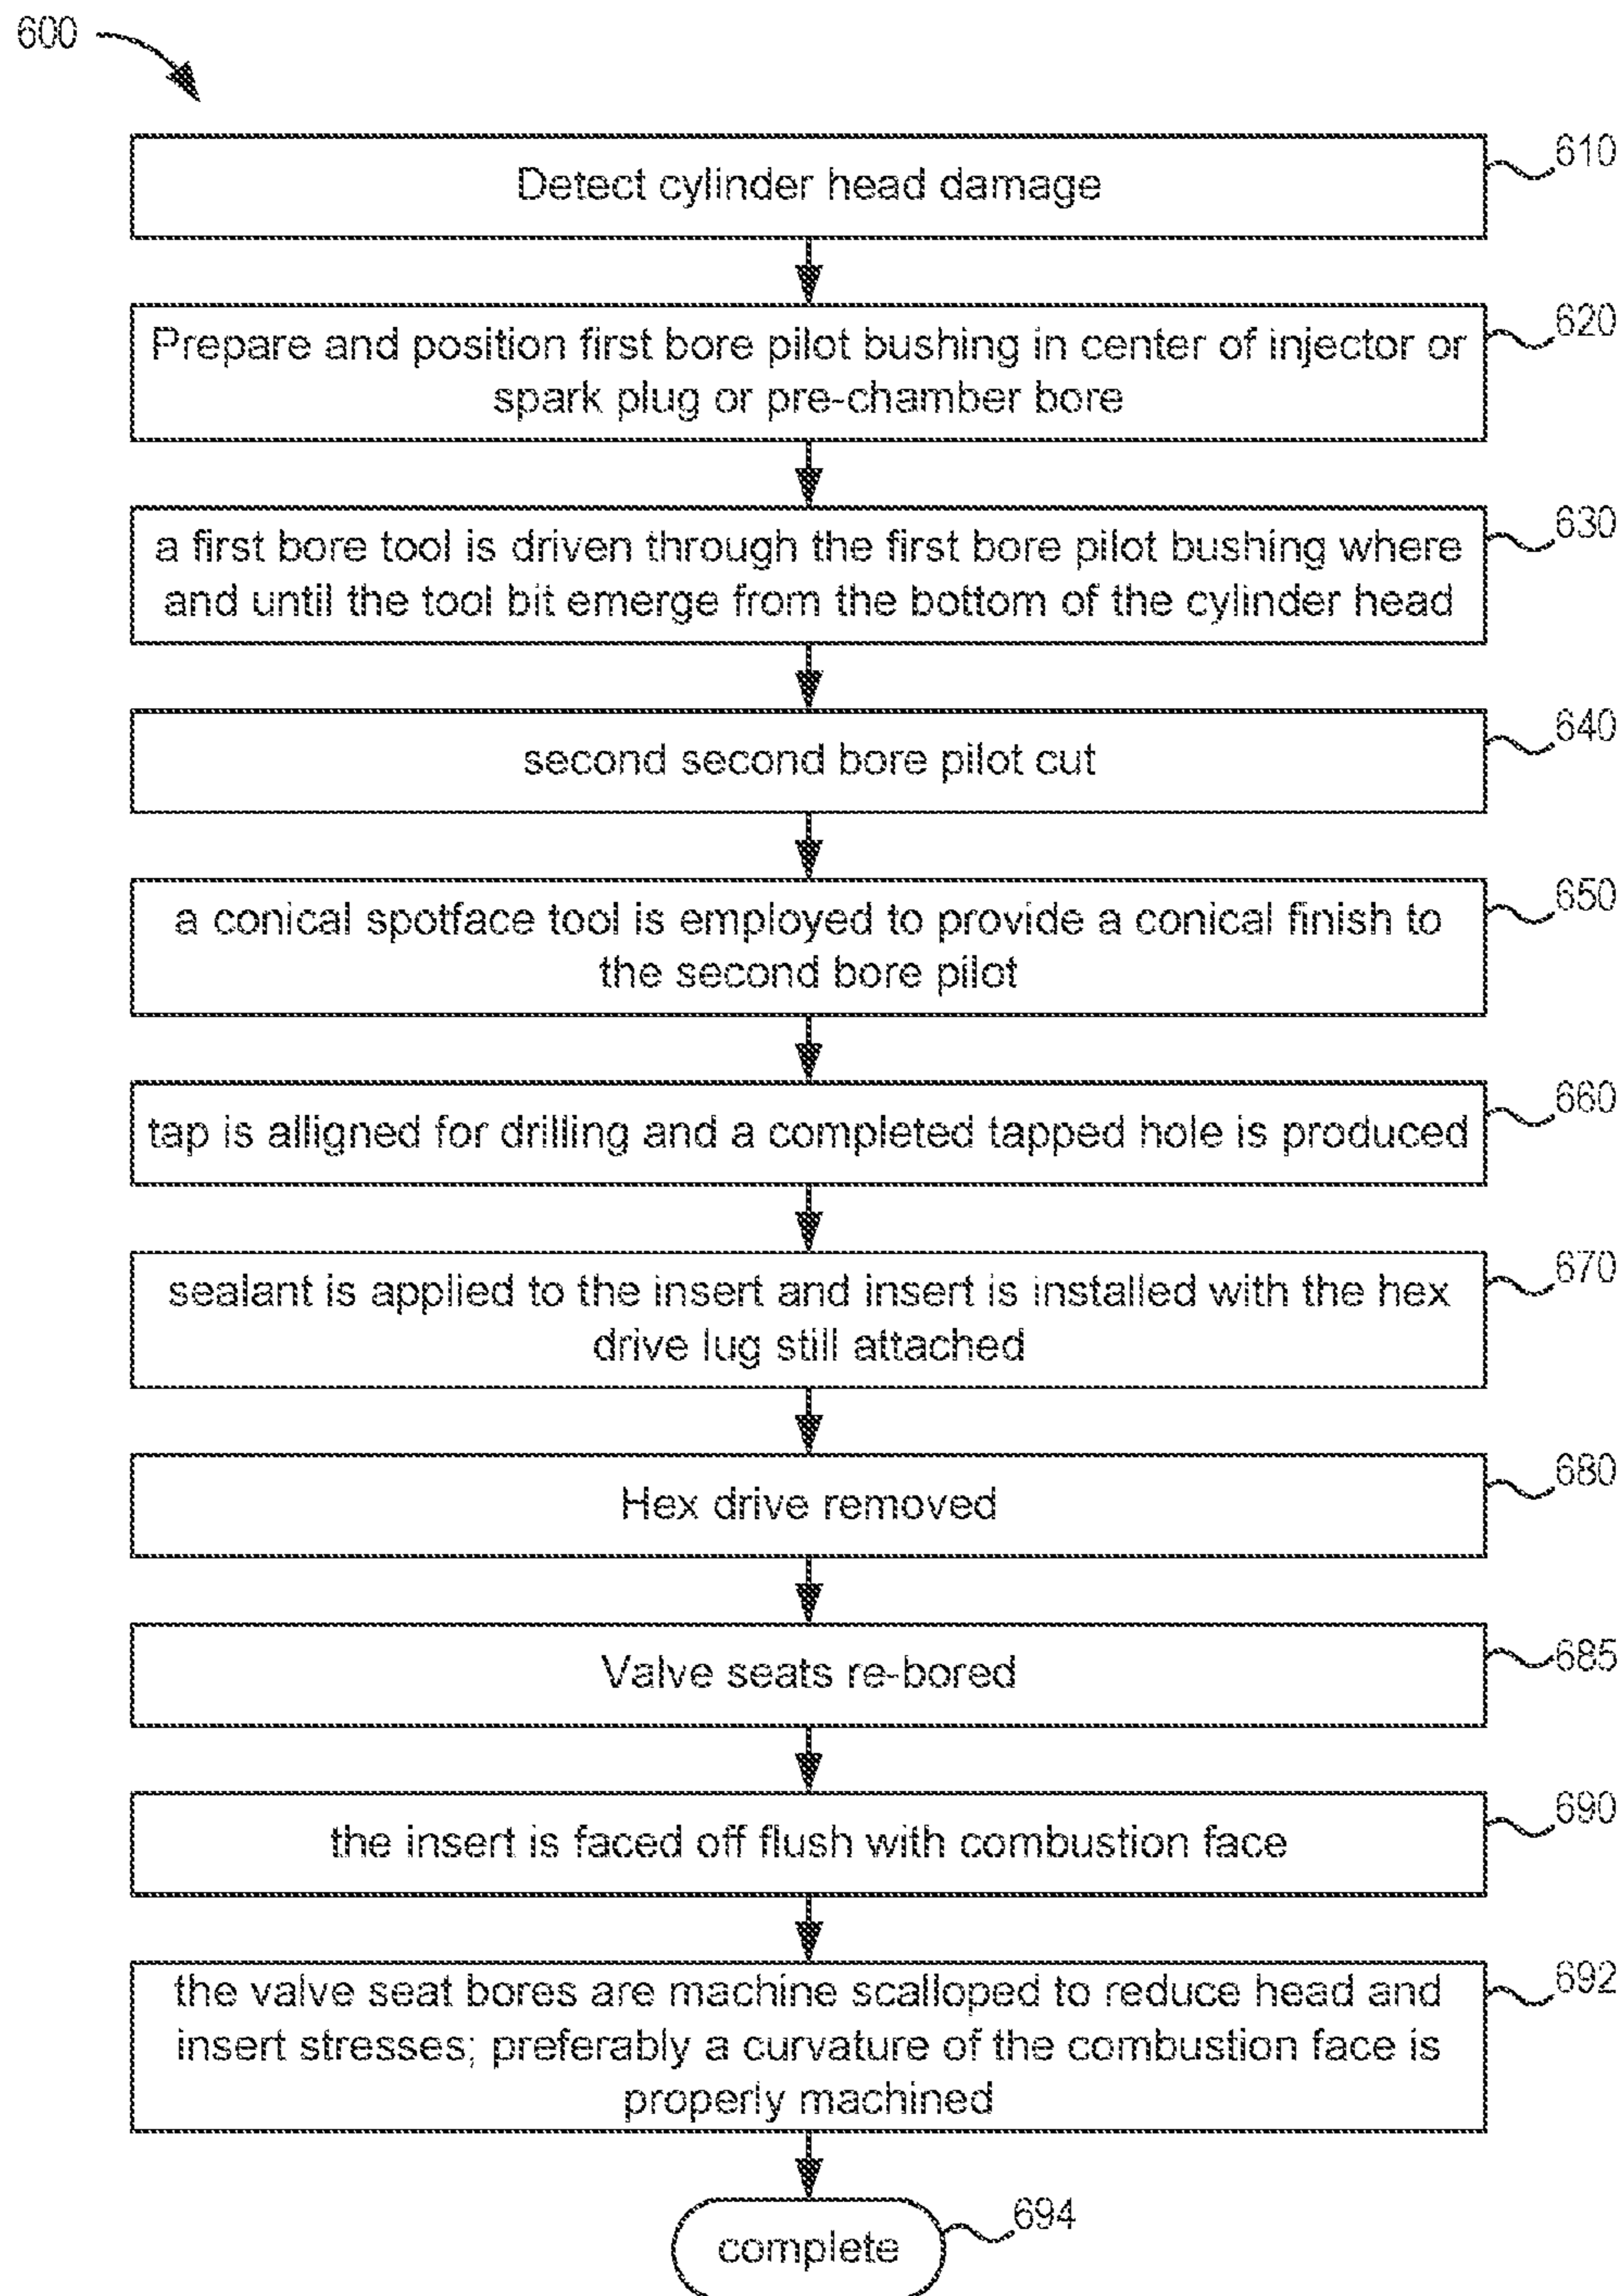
600

Detect cylinder head damage

610

Prepare and position first bore pilot bushing in center of injector or spark plug or pre-chamber bore

620

a first bore tool is driven through the first bore pilot bushing where and until the tool bit emerge from the bottom of the cylinder head

630

second second bore pilot cut

640

a conical spotface tool is employed to provide a conical finish to the second bore pilot

650

tap is alligned for drilling and a completed tapped hole is produced

660

sealant is applied to the insert and insert is installed with the hex drive lug still attached

670

Hex drive removed

680

Valve seats re-bored

685

the insert is faced off flush with combustion face

690

the valve seat bores are machine scalloped to reduce head and insert stresses; preferably a curvature of the combustion face is properly machined

692

complete

694